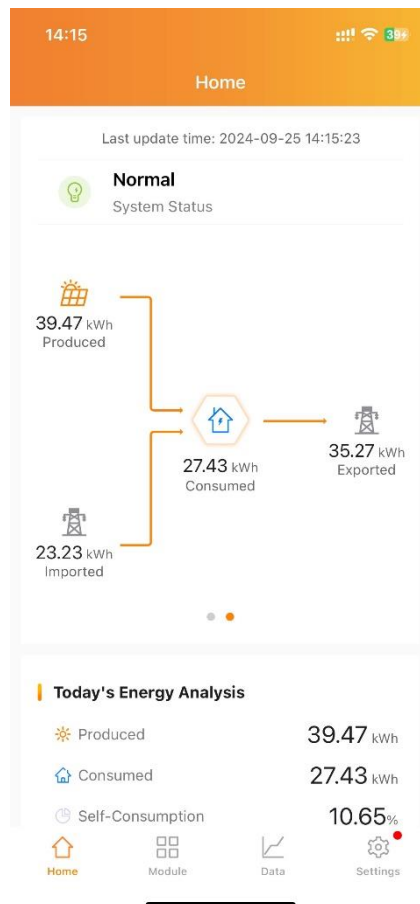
14:15

39

Home

Last update time: 2024-09-25 14:15:23

Normal
System Status

39.47 kWh
Produced

27.43 kWh
Consumed

35.27 kWh
Exported

23.23 kWh
Imported

Today's Energy Analysis

Produced 39.47 kWh

Consumed 27.43 kWh

Self-Consumption 10.65%

Home Module Data Settings